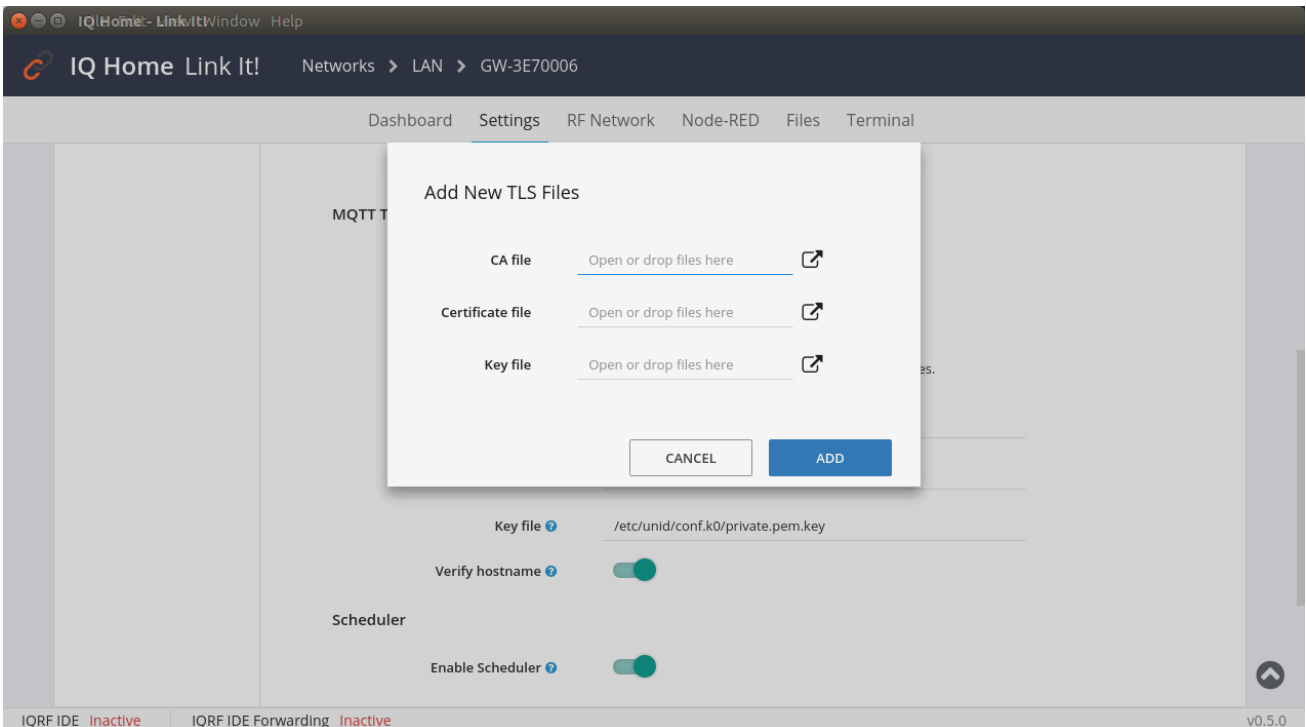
IQ Home - Link It! Window Help

IQ Home Link It! Networks > LAN > GW-3E70006

Dashboard Settings RF Network Node-RED Files Terminal

MQTT T

Add New TLS Files

CA file Open or drop files here

Certificate file Open or drop files here

Key file Open or drop files here

es.

CANCEL ADD

Key file /etc/unid/conf.k0/private.pem.key

Verify hostname

Scheduler

Enable Scheduler

IQRF IDE Inactive IQRF IDE Forwarding Inactive v0.5.0